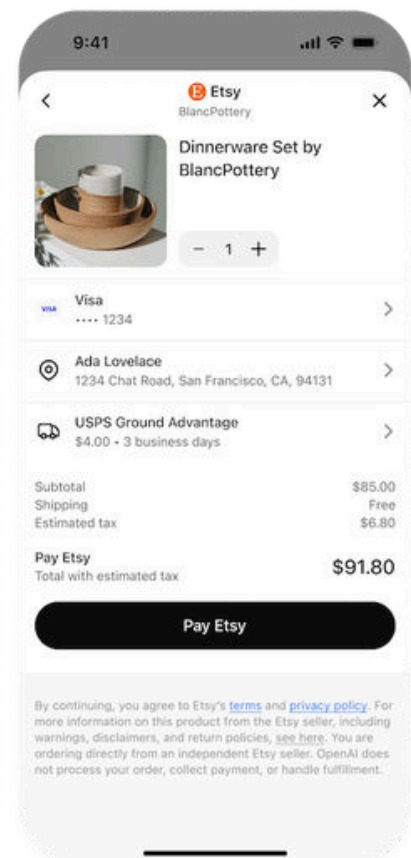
9:41

E Etsy
BlancPottery

Dinnerware Set by BlancPottery

− 1 +

VISA Visa
•••• 1234

Ada Lovelace
1234 Chat Road, San Francisco, CA, 94131

USPS Ground Advantage
$4.00 • 3 business days

| | |
|---|---|
| Subtotal | $85.00 |
| Shipping | Free |
| Estimated tax | $6.80 |

Pay Etsy
Total with estimated tax
$91.80

Pay Etsy

By continuing, you agree to Etsy's terms and privacy policy. For more information on this product from the Etsy seller, including warnings, disclaimers, and return policies, see here. You are ordering directly from an independent Etsy seller. OpenAI does not process your order, collect payment, or handle fulfillment.